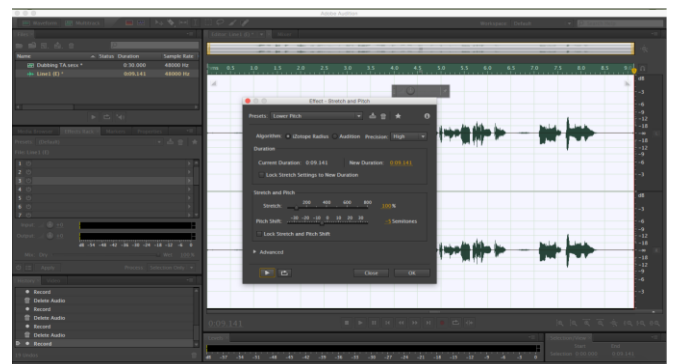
Adobe Audition

Name
Status
Duration
Sample Rate
Dubbing TA.sesx *
0:30.000
48000 Hz
Line1 (E) *
0:09.141
48000 Hz

Effect - Stretch and Pitch

Presets:
Lower Pitch

Algorithm:
iZotope Radius
Audition
Precision:
High

Duration
Current Duration:
0:09.141
New Duration:
0:09.141
Lock Stretch Settings to New Duration

Stretch and Pitch
Stretch:
200
400
600
800
100
%
Pitch Shift:
-36
-24
-18
0
18
24
36
-3
Semitones
Lock Stretch and Pitch Shift

Advanced

Close
OK

Record
Delete Audio
Record
Delete Audio
Record
Delete Audio
Record

0:03.141

dB
-3
-6
-9
-12
-18
-18
-12
-9
-6
-3
dB
-3
-6
-9
-12
-18
-18
-12
-9
-6
-3